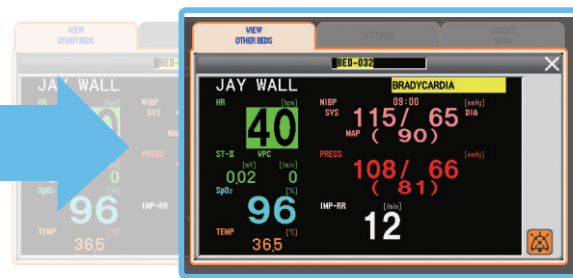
VIEW OTHER BEDS
JAY WALL
HR
NIBP
SYS
MA
PRESS
SpO2
0
96
IMP-RR
TEMP
36.5

VIEW OTHER BEDS
SETTINGS
SELECT BEDS
BED-032
JAY WALL
BRADYCARDIA
HR
[bpm]
40
NIBP
09:00
[mmHg]
SYS
115/ 65
DIA
MAP
( 90)
ST-II
[mV]
0.02
VPC
[/min]
0
PRESS
[mmHg]
108/ 66
( 81)
SpO2
[%]
96
IMP-RR
[/min]
12
TEMP
[°C]
36.5